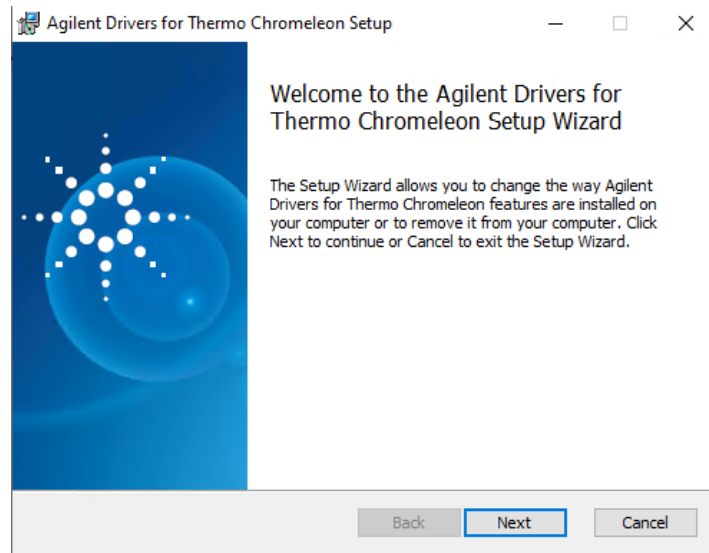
Agilent Drivers for Thermo Chromeleon Setup

Welcome to the Agilent Drivers for Thermo Chromeleon Setup Wizard

The Setup Wizard allows you to change the way Agilent Drivers for Thermo Chromeleon features are installed on your computer or to remove it from your computer. Click Next to continue or Cancel to exit the Setup Wizard.

Back Next Cancel